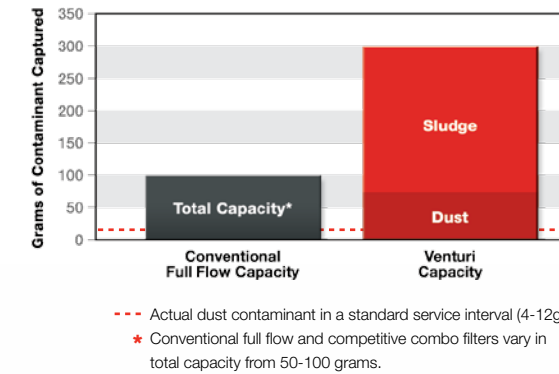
Grams of Contaminant Captured

350
300
250
200
150
100
50
0

Total Capacity*

Sludge

Dust

Conventional Full Flow Capacity

Venturi Capacity

Actual dust contaminant in a standard service interval (4-12g

* Conventional full flow and competitive combo filters vary in total capacity from 50-100 grams.